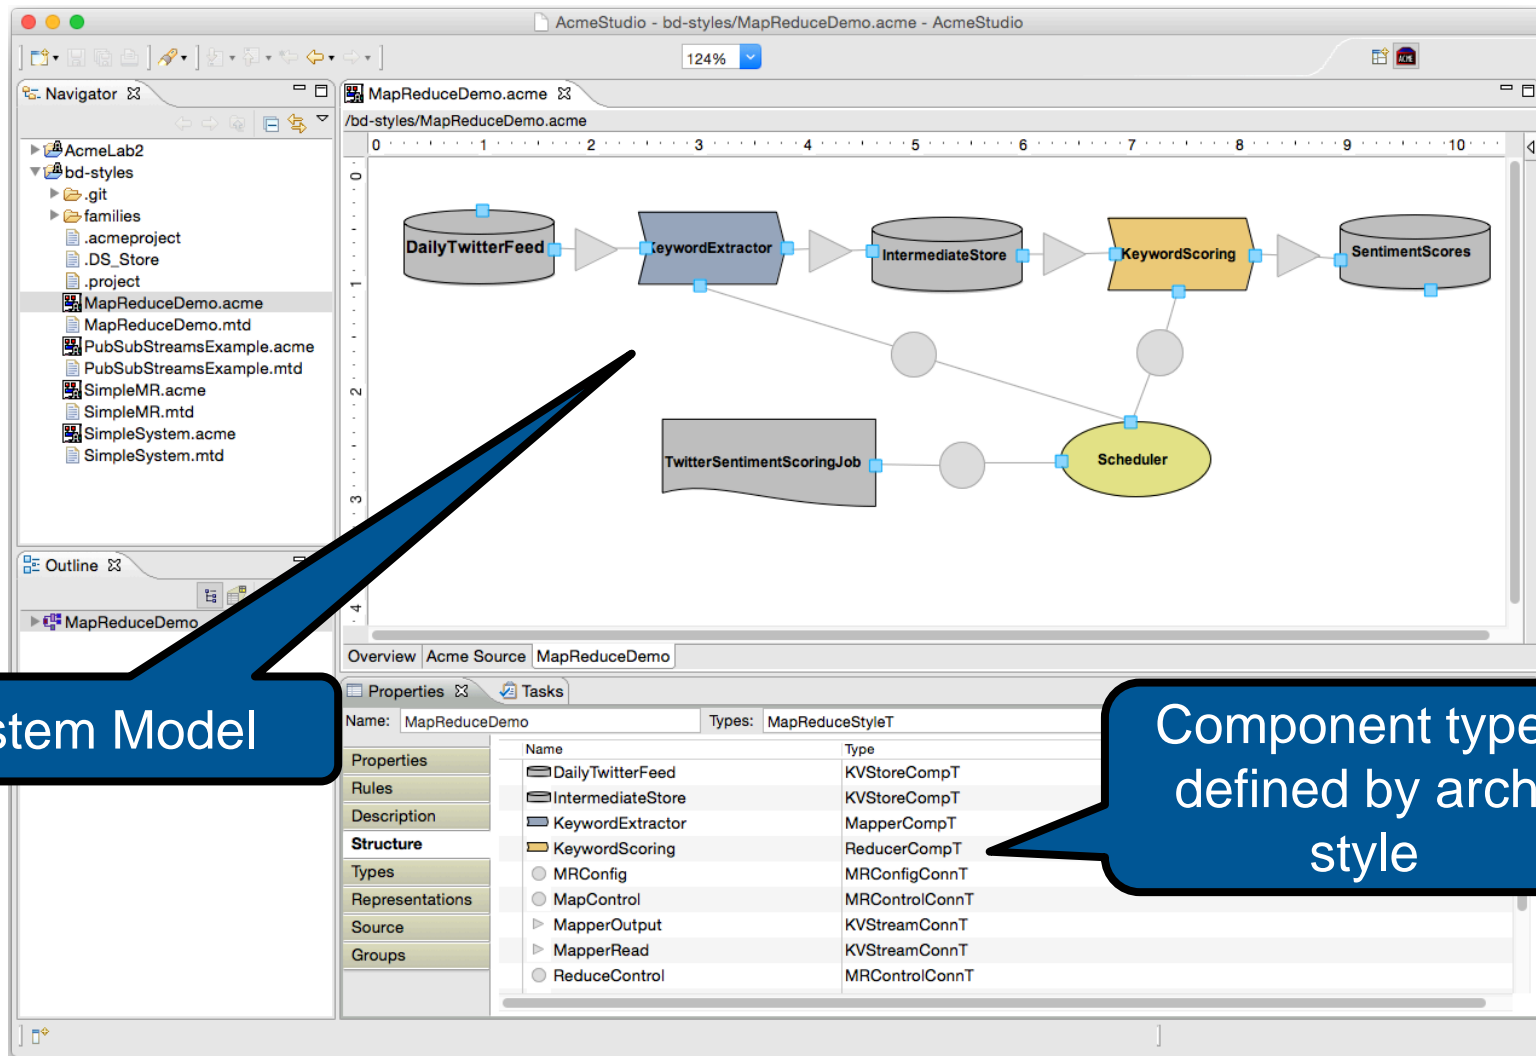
AcmeStudio - bd-styles/MapReduceDemo.acme - AcmeStudio

124%

Navigator

AcmeLab2
bd-styles
.git
families
.acmeproject
.DS_Store
.project
MapReduceDemo.acme
MapReduceDemo.mtd
PubSubStreamsExample.acme
PubSubStreamsExample.mtd
SimpleMR.acme
SimpleMR.mtd
SimpleSystem.acme
SimpleSystem.mtd

Outline

MapReduceDemo

MapReduceDemo.acme

/bd-styles/MapReduceDemo.acme

0 1 2 3 4 5 6 7 8 9 10

DailyTwitterFeed
KeywordExtractor
IntermediateStore
KeywordScoring
SentimentScores
TwitterSentimentScoringJob
Scheduler

Overview | Acme Source | MapReduceDemo

Properties | Tasks

Name: MapReduceDemo
Types: MapReduceStyleT

Properties
Rules
Description
Structure
Types
Representations
Source
Groups

| Name | Type |
|---|---|
| DailyTwitterFeed | KVStoreCompT |
| IntermediateStore | KVStoreCompT |
| KeywordExtractor | MapperCompT |
| KeywordScoring | ReducerCompT |
| MRConfig | MRConfigConnT |
| MapControl | MRControlConnT |
| MapperOutput | KVStreamConnT |
| MapperRead | KVStreamConnT |
| ReduceControl | MRControlConnT |

stem Model

Component type defined by arch style